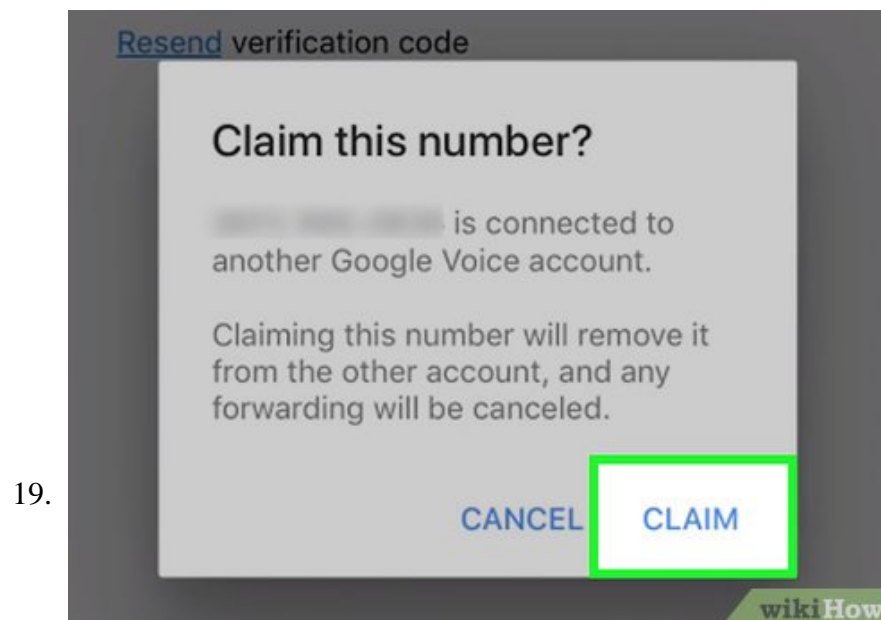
19.

Resend verification code

Claim this number?

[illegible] is connected to another Google Voice account.

Claiming this number will remove it from the other account, and any forwarding will be canceled.

CANCEL CLAIM

wikiHow